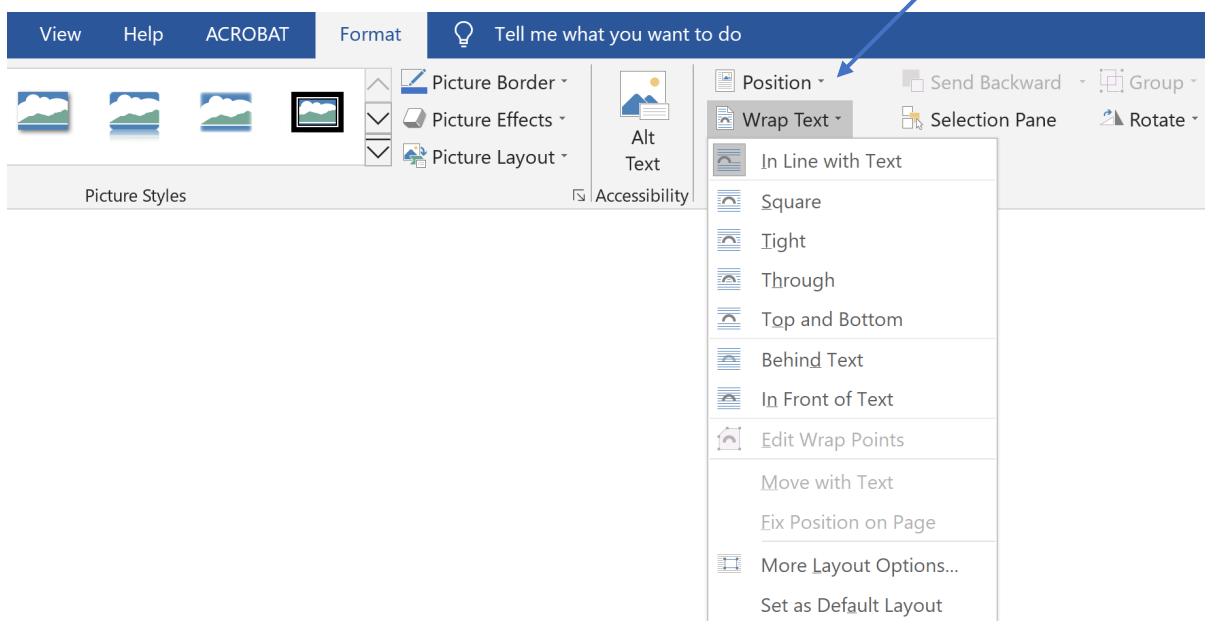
View Help ACROBAT Format Tell me what you want to do

Picture Border
Picture Effects
Picture Layout
Picture Styles

Alt Text
Accessibility

Position
Wrap Text
Send Backward
Group
Selection Pane
Rotate

In Line with Text
Square
Tight
Through
Top and Bottom
Behind Text
In Front of Text
Edit Wrap Points
Move with Text
Fix Position on Page
More Layout Options...
Set as Default Layout